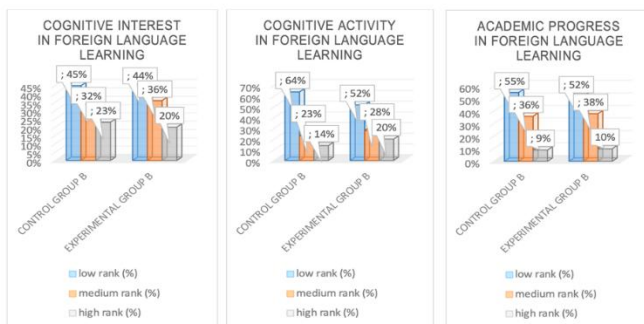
COGNITIVE INTEREST IN FOREIGN LANGUAGE LEARNING

45%
40%
35%
30%
25%
20%
15%
10%
5%
0%

; 45%
32%
23%
; 44%
36%
20%

CONTROL GROUP B
EXPERIMENTAL GROUP B

low rank (%)
medium rank (%)
high rank (%)

COGNITIVE ACTIVITY IN FOREIGN LANGUAGE LEARNING

70%
60%
50%
40%
30%
20%
10%
0%

; 64%
23%
14%
; 52%
28%
20%

CONTROL GROUP B
EXPERIMENTAL GROUP B

low rank (%)
medium rank (%)
high rank (%)

ACADEMIC PROGRESS IN FOREIGN LANGUAGE LEARNING

60%
50%
40%
30%
20%
10%
0%

; 55%
36%
9%
; 52%
38%
10%

CONTROL GROUP B
EXPERIMENTAL GROUP B

low rank (%)
medium rank (%)
high rank (%)